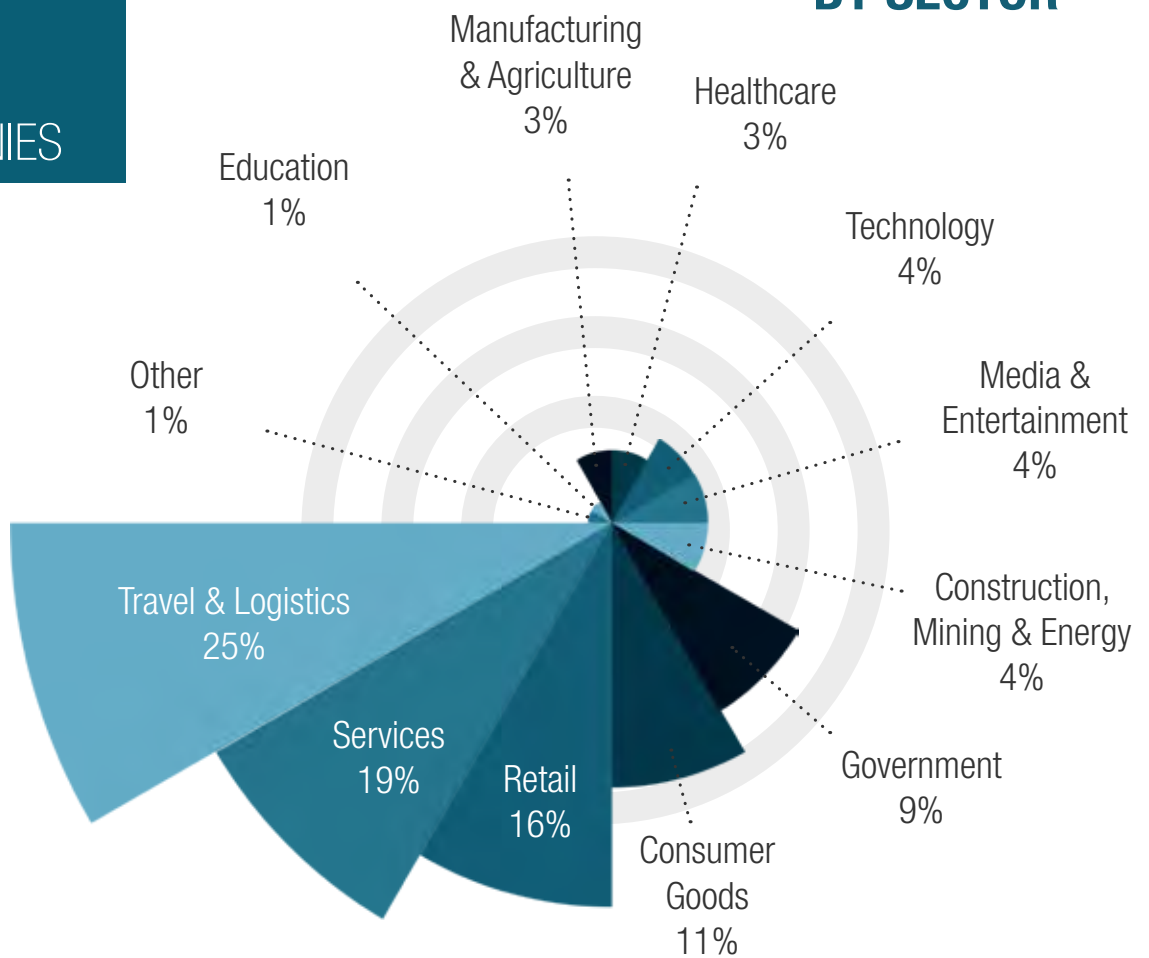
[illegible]IES

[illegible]

Manufacturing & Agriculture 3%

Healthcare 3%

Education 1%

Technology 4%

Other 1%

Media & Entertainment 4%

Travel & Logistics 25%

Construction, Mining & Energy 4%

Services 19%

Retail 16%

Government 9%

Consumer Goods 11%